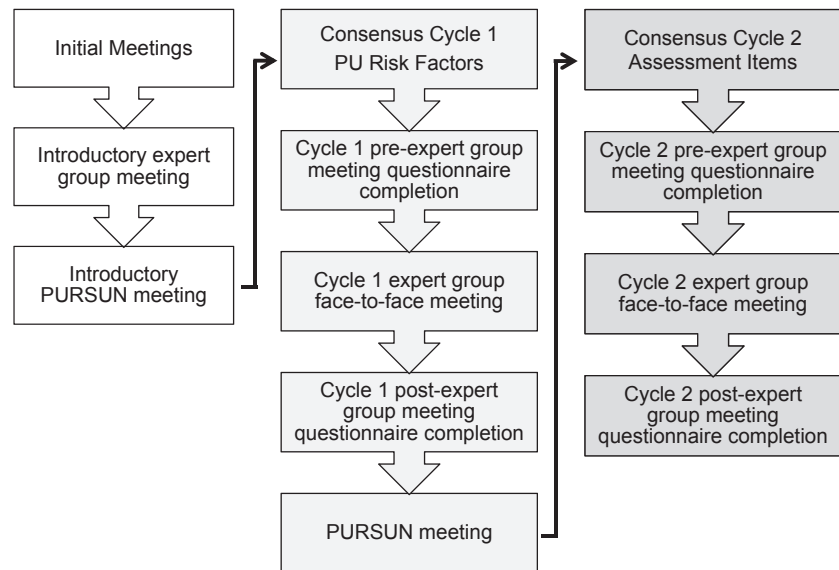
Initial Meetings

Introductory expert group meeting

Introductory PURSUN meeting

Consensus Cycle 1
PU Risk Factors

Cycle 1 pre-expert group meeting questionnaire completion

Cycle 1 expert group face-to-face meeting

Cycle 1 post-expert group meeting questionnaire completion

PURSUN meeting

Consensus Cycle 2
Assessment Items

Cycle 2 pre-expert group meeting questionnaire completion

Cycle 2 expert group face-to-face meeting

Cycle 2 post-expert group meeting questionnaire completion